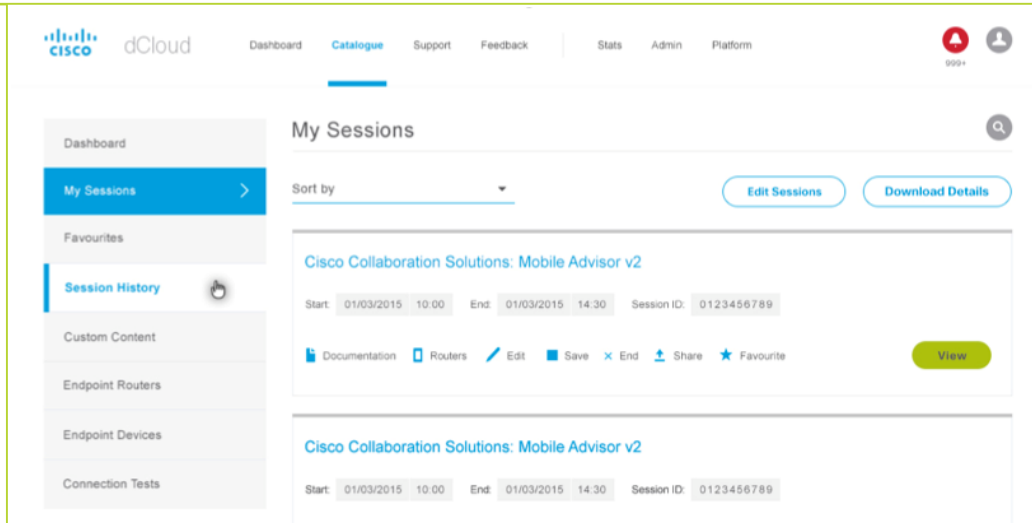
cisco dCloud

Dashboard Catalogue Support Feedback Stats Admin Platform

999+

Dashboard
My Sessions
Favourites
Session History
Custom Content
Endpoint Routers
Endpoint Devices
Connection Tests

My Sessions

Sort by

Edit Sessions
Download Details

Cisco Collaboration Solutions: Mobile Advisor v2

Start: 01/03/2015 10:00 End: 01/03/2015 14:30 Session ID: 0123456789

Documentation Routers Edit Save End Share Favourite

View

Cisco Collaboration Solutions: Mobile Advisor v2

Start: 01/03/2015 10:00 End: 01/03/2015 14:30 Session ID: 0123456789